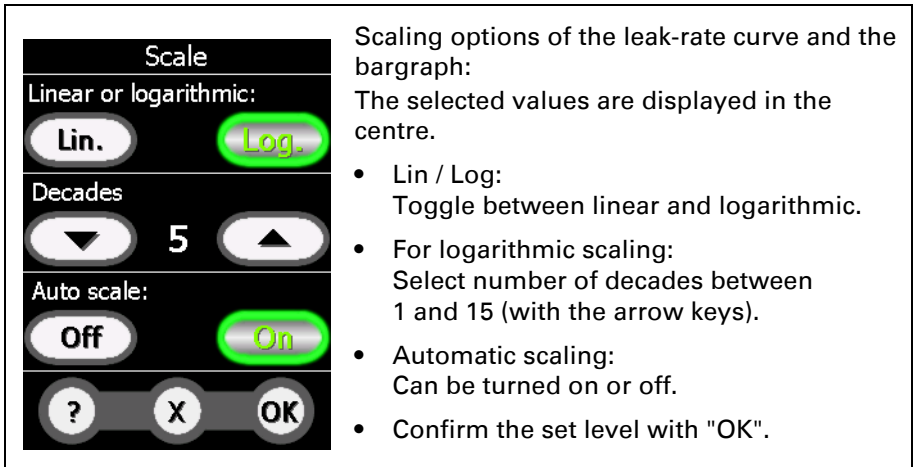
Scale

Linear or logarithmic:

Lin.

Log.

Decades

5

Auto scale:

Off

On

?

X

OK

Scaling options of the leak-rate curve and the bargraph:

The selected values are displayed in the centre.

- Lin / Log: Toggle between linear and logarithmic.
- For logarithmic scaling: Select number of decades between 1 and 15 (with the arrow keys).
- Automatic scaling: Can be turned on or off.
- Confirm the set level with "OK".